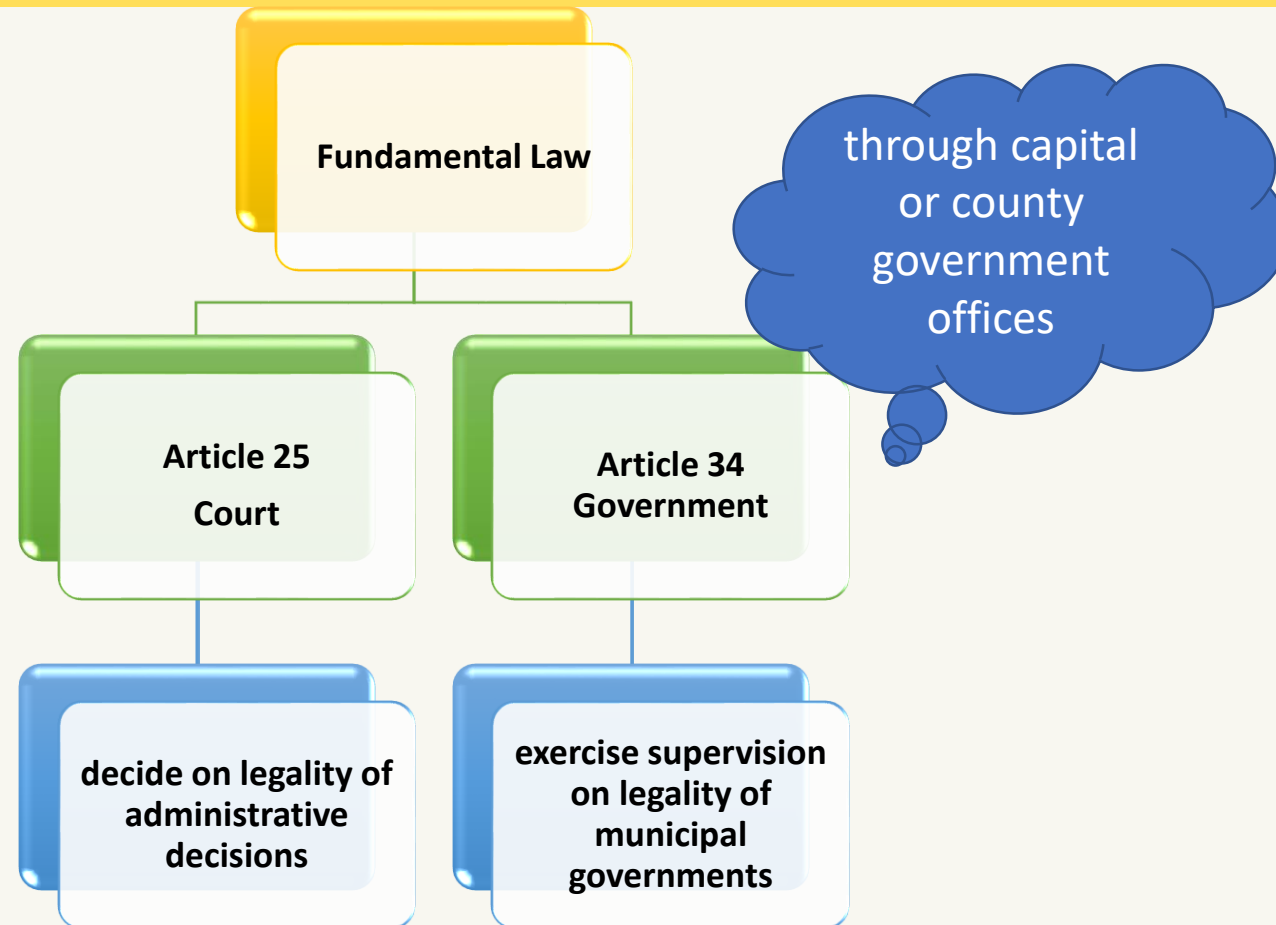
Fundamental Law

through capital or county government offices

Article 25
Court

Article 34
Government

decide on legality of administrative decisions

exercise supervision on legality of municipal governments